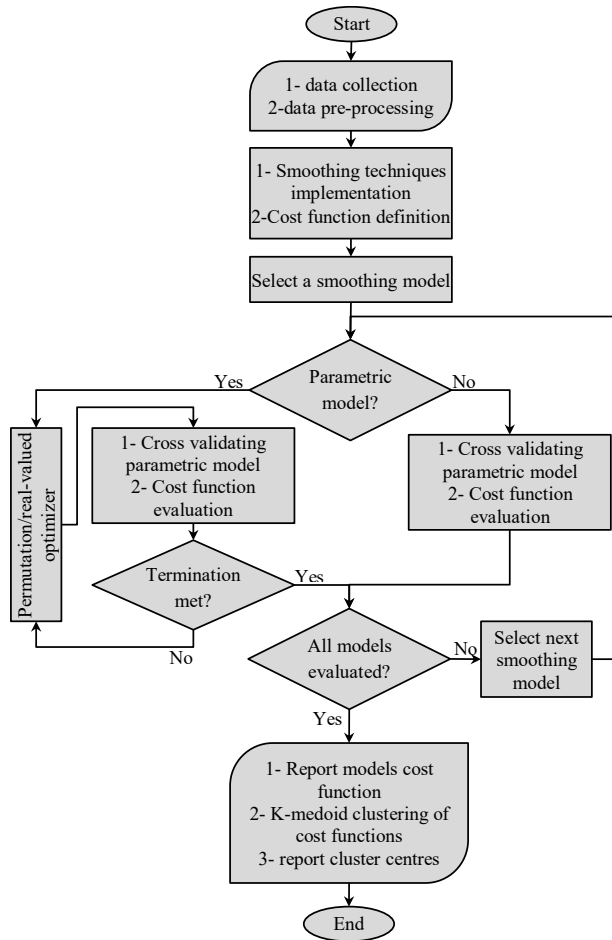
Start

1- data collection
2-data pre-processing

1- Smoothing techniques implementation
2-Cost function definition

Select a smoothing model

Yes

Parametric model?

No

Permutation/real-valued optimizer

1- Cross validating parametric model
2- Cost function evaluation

1- Cross validating parametric model
2- Cost function evaluation

Termination met?

Yes

No

All models evaluated?

No

Select next smoothing model

Yes

1- Report models cost function
2- K-medoid clustering of cost functions
3- report cluster centres

End